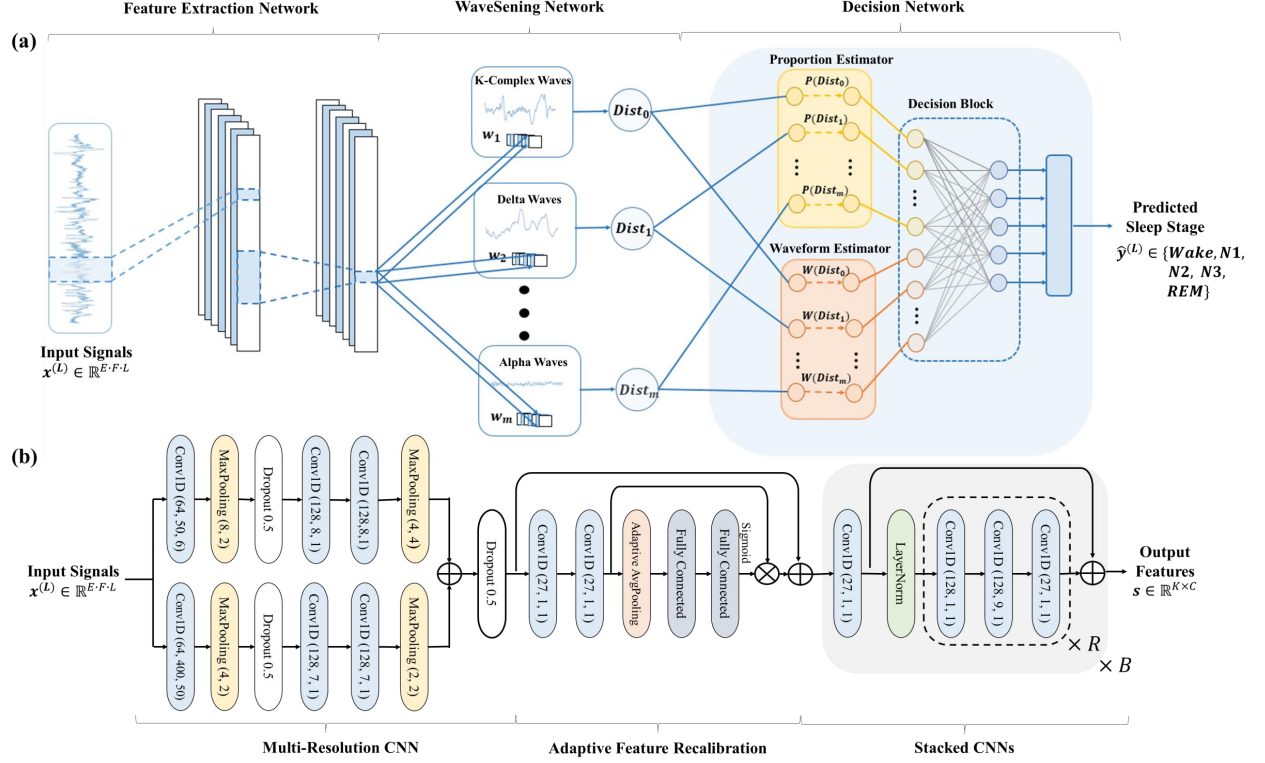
Feature Extraction Network

WaveSening Network

Decision Network

(a)

Input Signals
$x^{(L)} \in \mathbb{R}^{E \cdot F \cdot L}$

K-Complex Waves

$w_1$

Delta Waves

$w_2$

Alpha Waves

$w_m$

$Dist_0$

$Dist_1$

$Dist_m$

Proportion Estimator

$P(Dist_0)$

$P(Dist_1)$

$P(Dist_m)$

Waveform Estimator

$W(Dist_0)$

$W(Dist_1)$

$W(Dist_m)$

Decision Block

Predicted Sleep Stage
$\hat{y}^{(L)} \in \{Wake, N1, N2, N3, REM\}$

(b)

Input Signals
$x^{(L)} \in \mathbb{R}^{E \cdot F \cdot L}$

Conv1D (64, 50, 6)

MaxPooling (8, 2)

Dropout 0.5

Conv1D (128, 8, 1)

Conv1D (128,8,1)

MaxPooling (4, 4)

Conv1D (64, 400, 50)

MaxPooling (4, 2)

Dropout 0.5

Conv1D (128, 7, 1)

Conv1D (128, 7, 1)

MaxPooling (2, 2)

Dropout 0.5

Conv1D (27, 1, 1)

Conv1D (27, 1, 1)

Adaptive AvgPooling

Fully Connected

Fully Connected

Sigmoid

Conv1D (27, 1, 1)

LayerNorm

Conv1D (128, 1, 1)

Conv1D (128, 9, 1)

Conv1D (27, 1, 1)

$\times R$

$\times B$

Output Features
$s \in \mathbb{R}^{K \times C}$

Multi-Resolution CNN

Adaptive Feature Recalibration

Stacked CNNs